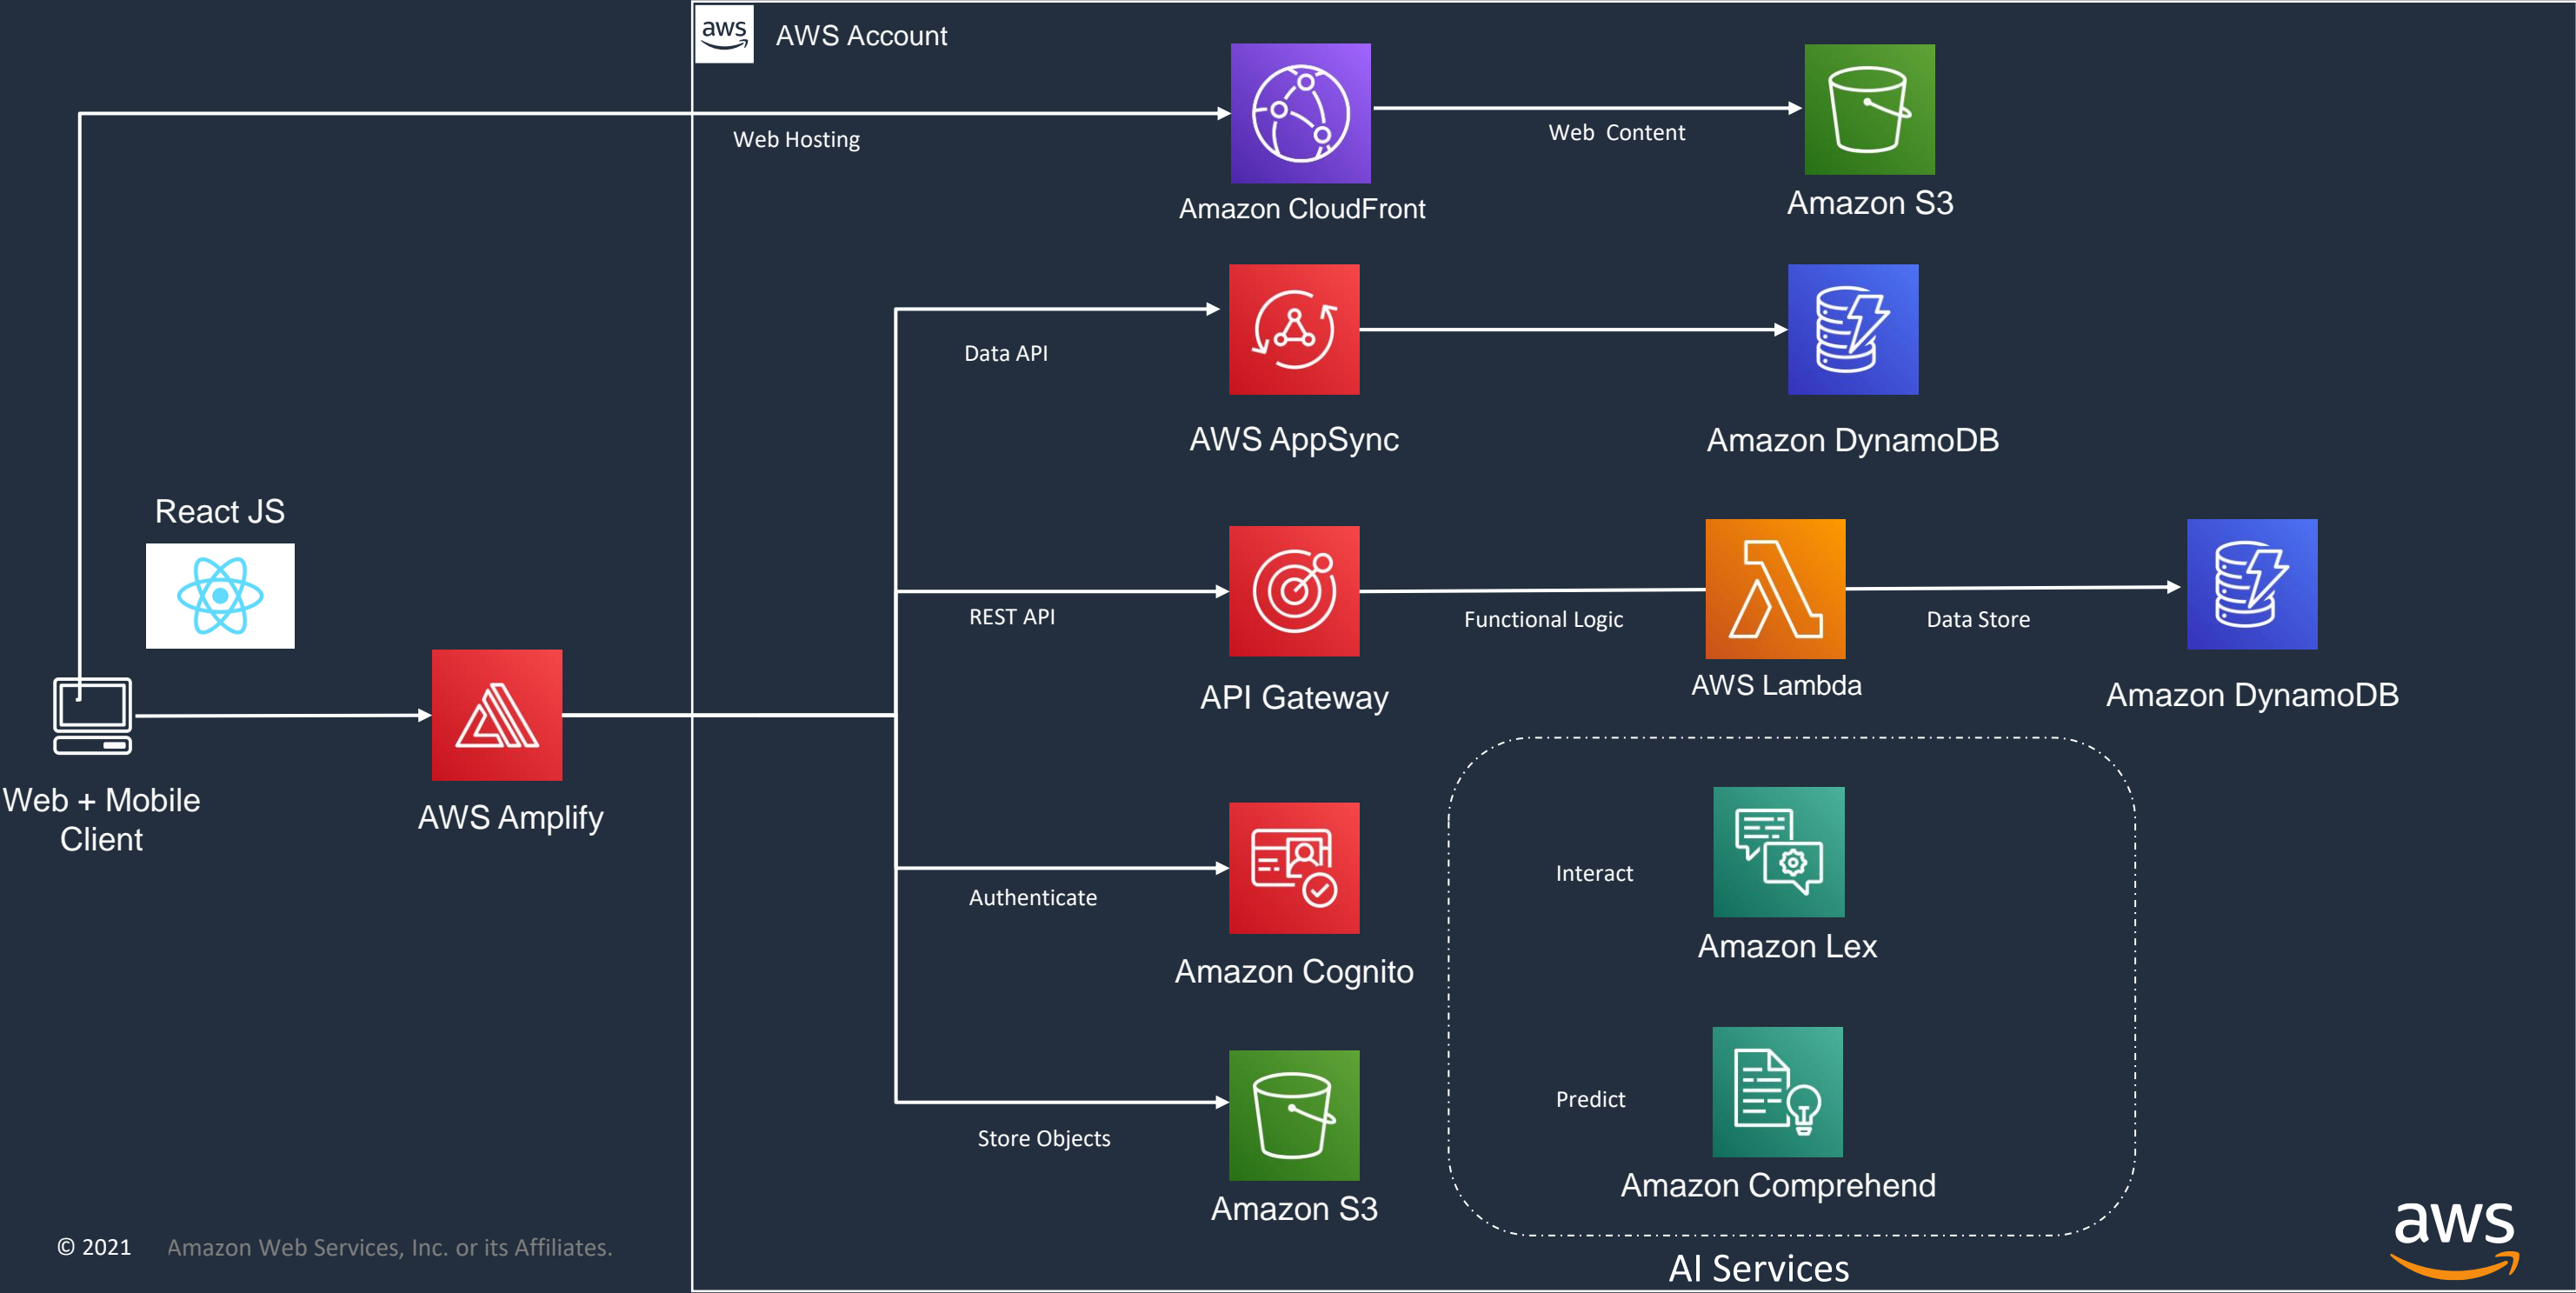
aws AWS Account

Web Hosting

Amazon CloudFront

Web Content

Amazon S3

Data API

AWS AppSync

Amazon DynamoDB

React JS

REST API

API Gateway

Functional Logic

AWS Lambda

Data Store

Amazon DynamoDB

Web + Mobile Client

AWS Amplify

Authenticate

Amazon Cognito

Interact

Amazon Lex

Store Objects

Amazon S3

Predict

Amazon Comprehend

AI Services

© 2021 Amazon Web Services, Inc. or its Affiliates.

aws